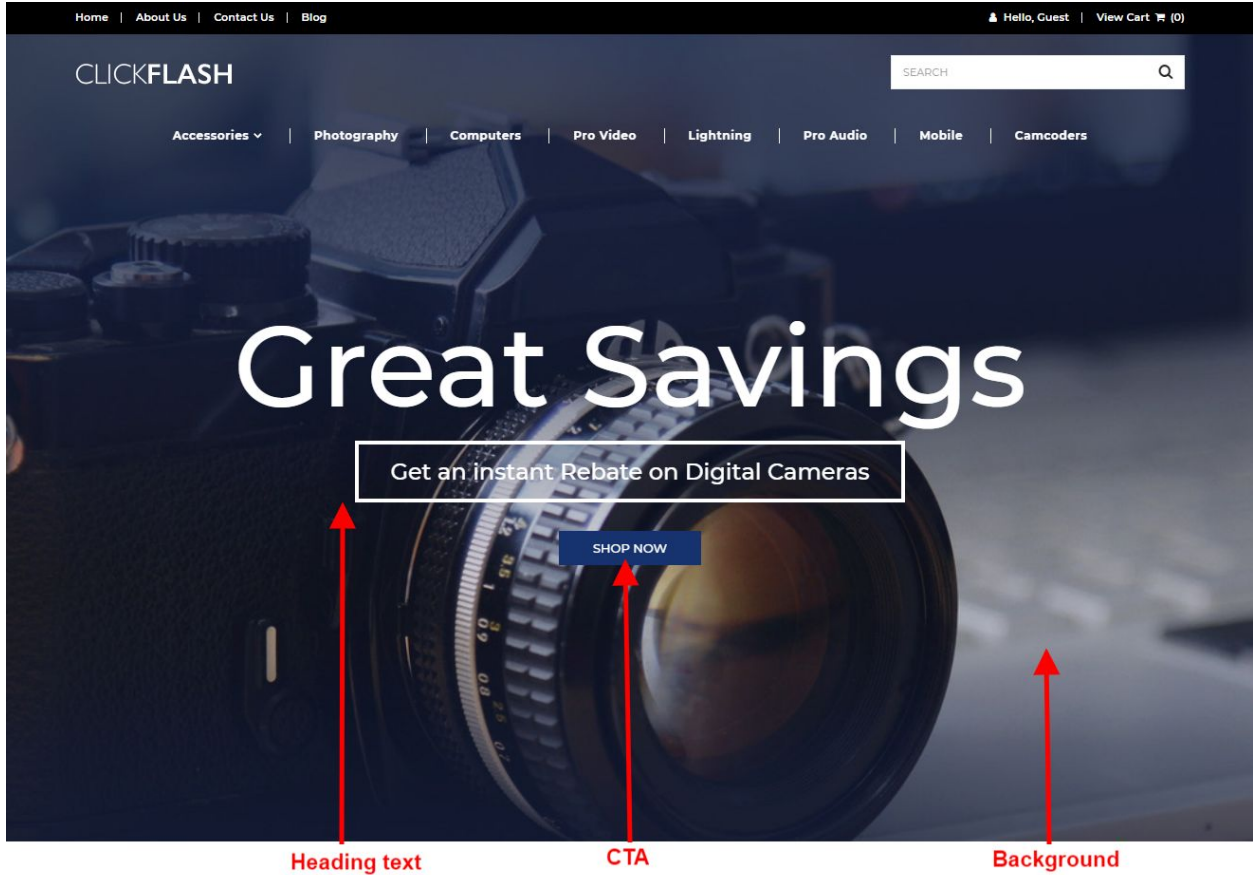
Home | About Us | Contact Us | Blog

Hello, Guest | View Cart (0)

CLICKFLASH

SEARCH

Accessories | Photography | Computers | Pro Video | Lightning | Pro Audio | Mobile | Camcoders

Great Savings

Get an instant Rebate on Digital Cameras

SHOP NOW

Heading text

CTA

Background